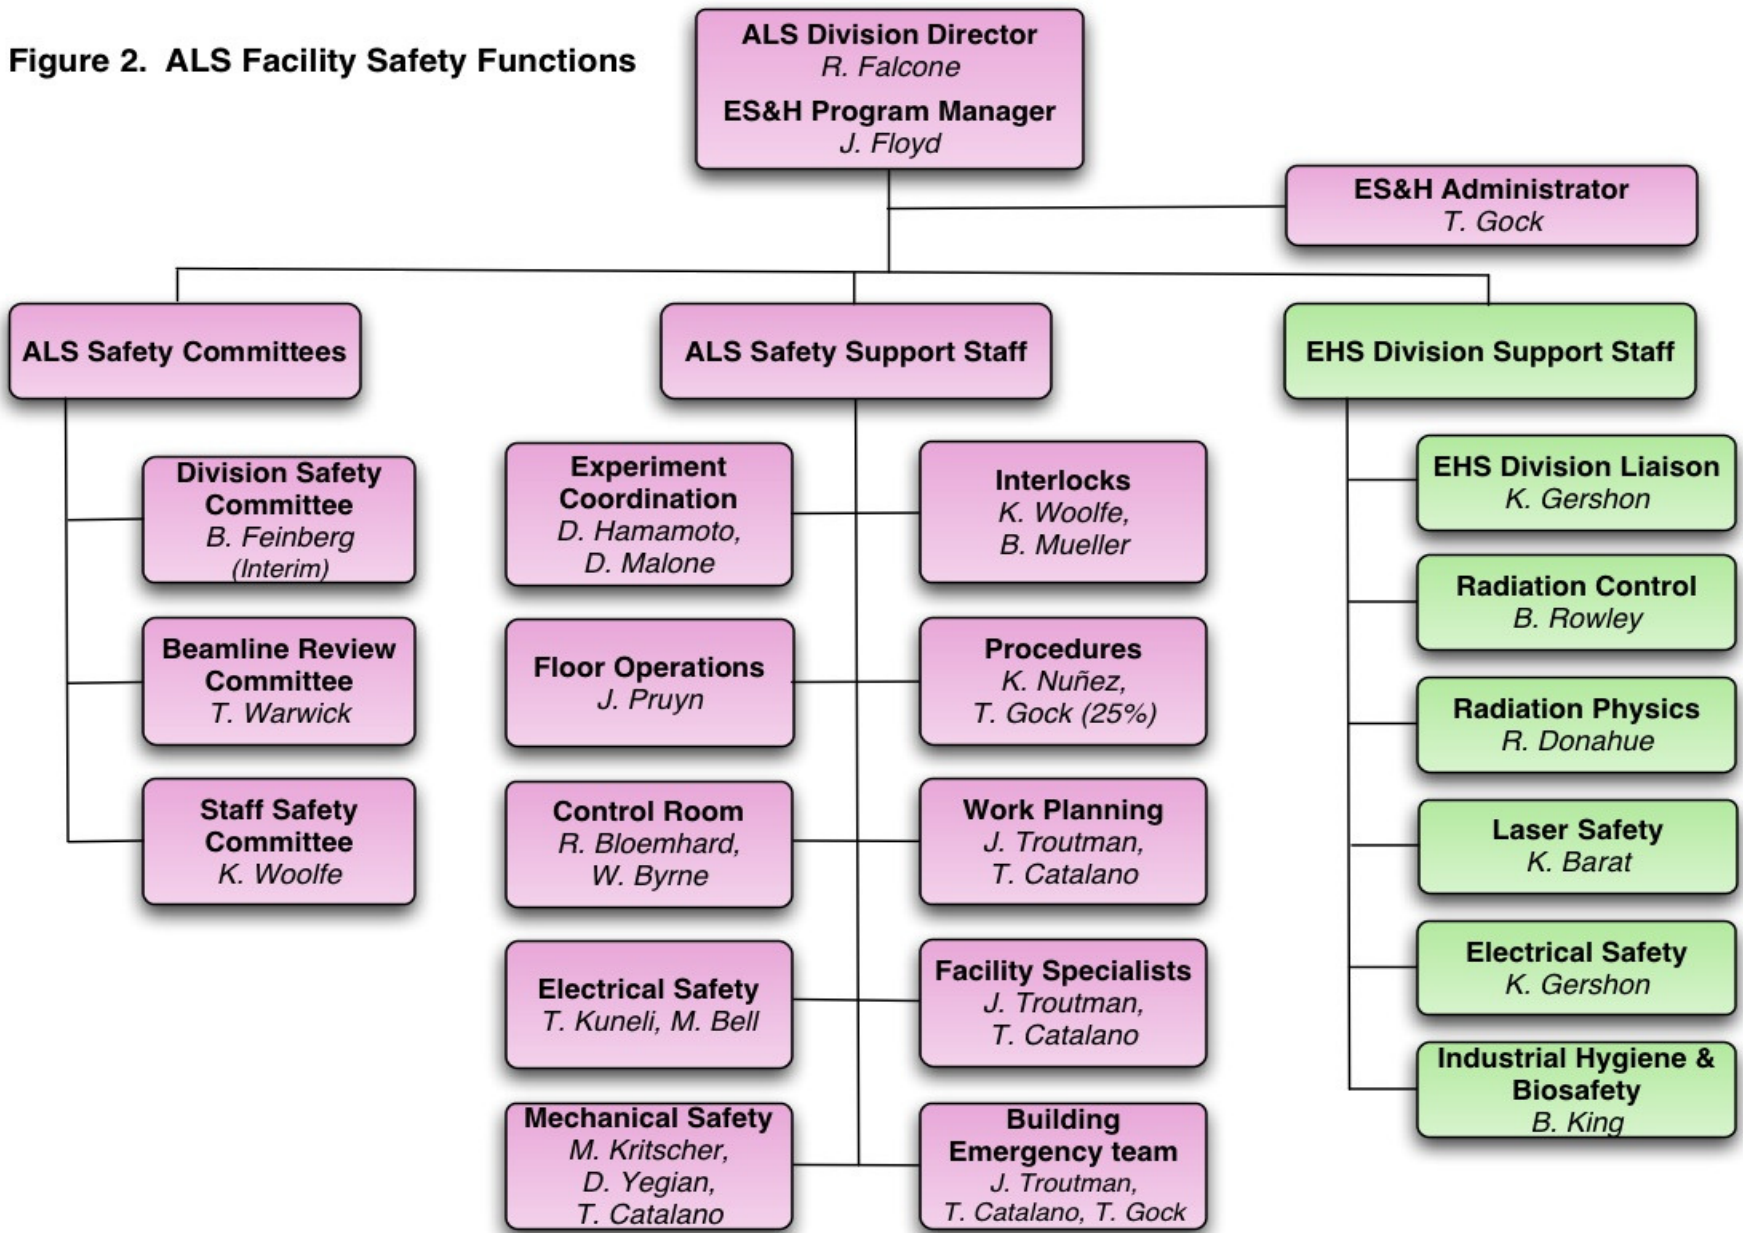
Figure 2. ALS Facility Safety Functions

ALS Division Director
R. Falcone
ES&H Program Manager
J. Floyd

ES&H Administrator
T. Gock

ALS Safety Committees

ALS Safety Support Staff

EHS Division Support Staff

Division Safety Committee
B. Feinberg
(Interim)

Beamline Review Committee
T. Warwick

Staff Safety Committee
K. Woolfe

Experiment Coordination
D. Hamamoto,
D. Malone

Interlocks
K. Woolfe,
B. Mueller

Floor Operations
J. Pruyn

Procedures
K. Nuñez,
T. Gock (25%)

Control Room
R. Bloemhard,
W. Byrne

Work Planning
J. Troutman,
T. Catalano

Electrical Safety
T. Kuneli, M. Bell

Facility Specialists
J. Troutman,
T. Catalano

Mechanical Safety
M. Kritscher,
D. Yegian,
T. Catalano

Building Emergency team
J. Troutman,
T. Catalano, T. Gock

EHS Division Liaison
K. Gershon

Radiation Control
B. Rowley

Radiation Physics
R. Donahue

Laser Safety
K. Barat

Electrical Safety
K. Gershon

Industrial Hygiene & Biosafety
B. King